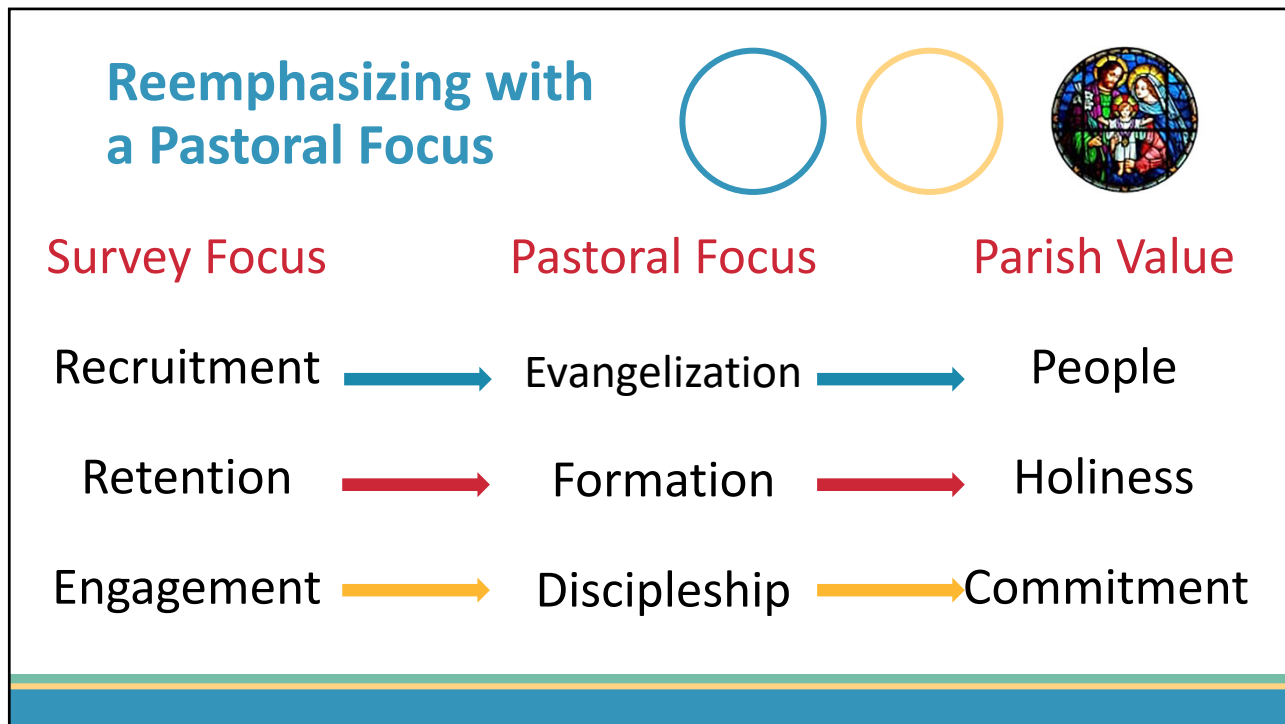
Reemphasizing with a Pastoral Focus

| Survey Focus | Pastoral Focus | Parish Value |
|---|---|---|
| Recruitment | Evangelization | People |
| Retention | Formation | Holiness |
| Engagement | Discipleship | Commitment |